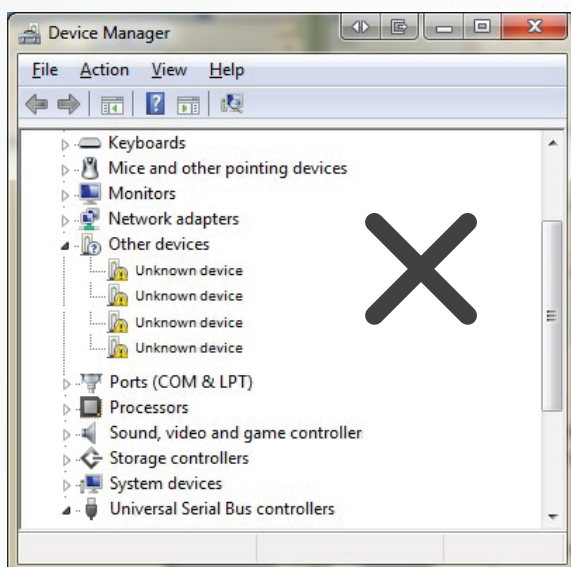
Device Manager

File Action View Help

Keyboards
Mice and other pointing devices
Monitors
Network adapters
Other devices
Unknown device
Unknown device
Unknown device
Unknown device
Ports (COM & LPT)
Processors
Sound, video and game controller
Storage controllers
System devices
Universal Serial Bus controllers